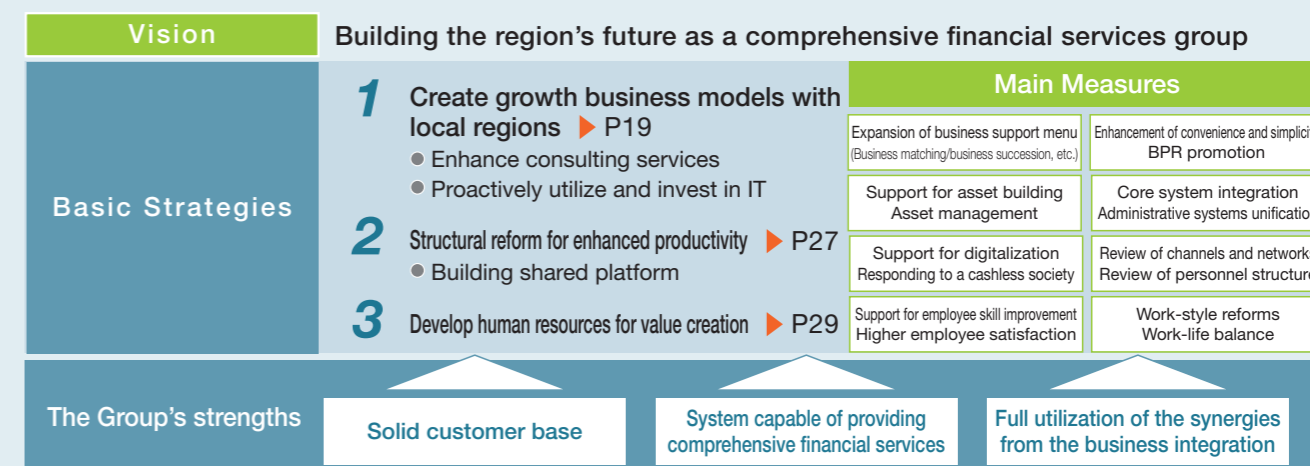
Vision

Building the region's future as a comprehensive financial services group

Basic Strategies

1 Create growth business models with local regions ▶ P19

● Enhance consulting services

● Proactively utilize and invest in IT

2 Structural reform for enhanced productivity ▶ P27

● Building shared platform

3 Develop human resources for value creation ▶ P29

Main Measures

| | |
|---|---|
| Expansion of business support menu (Business matching/business succession, etc.) | Enhancement of convenience and simplici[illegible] BPR promotion |
| Support for asset building Asset management | Core system integration Administrative systems unificatio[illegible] |
| Support for digitalization Responding to a cashless society | Review of channels and network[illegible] Review of personnel structur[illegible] |
| Support for employee skill improvement Higher employee satisfaction | Work-style reforms Work-life balance |

The Group's strengths

Solid customer base

System capable of providing comprehensive financial services

Full utilization of the synergies from the business integration